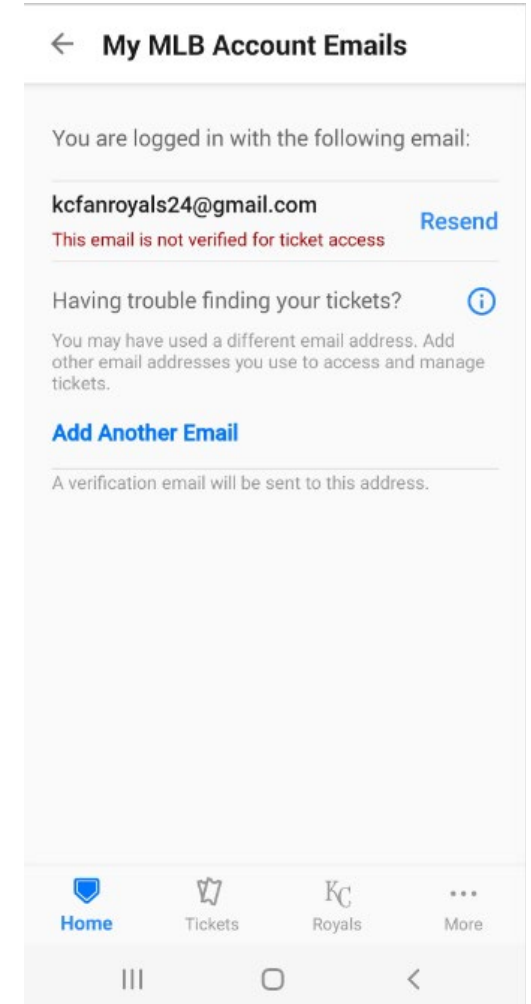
← My MLB Account Emails

You are logged in with the following email:

kcfanroyals24@gmail.com
This email is not verified for ticket access
Resend

Having trouble finding your tickets?

You may have used a different email address. Add other email addresses you use to access and manage tickets.

Add Another Email

A verification email will be sent to this address.

Home Tickets KC Royals More